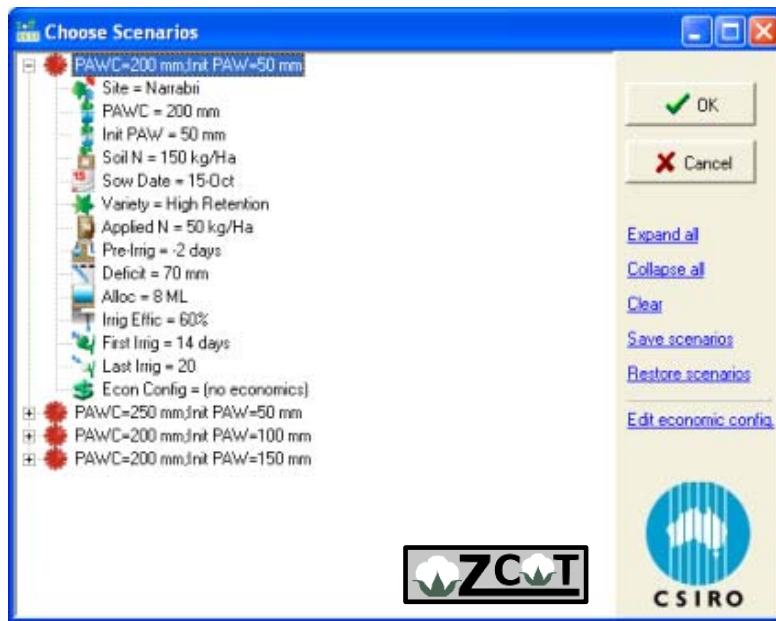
Choose Scenarios

PAWC=200 mm;Init PAW=50 mm
Site = Narrabri
PAWC = 200 mm
Init PAW = 50 mm
Soil N = 150 kg/Ha
Sow Date = 15-Oct
Variety = High Retention
Applied N = 50 kg/Ha
Pre-Irrig = -2 days
Deficit = 70 mm
Alloc = 8 ML
Irrig Effic = 60%
First Irrig = 14 days
Last Irrig = 20
Econ Config = (no economics)
PAWC=250 mm;Init PAW=50 mm
PAWC=200 mm;Init PAW=100 mm
PAWC=200 mm;Init PAW=150 mm

OK
Cancel
Expand all
Collapse all
Clear
Save scenarios
Restore scenarios
Edit economic config.

ZCOT

CSIRO